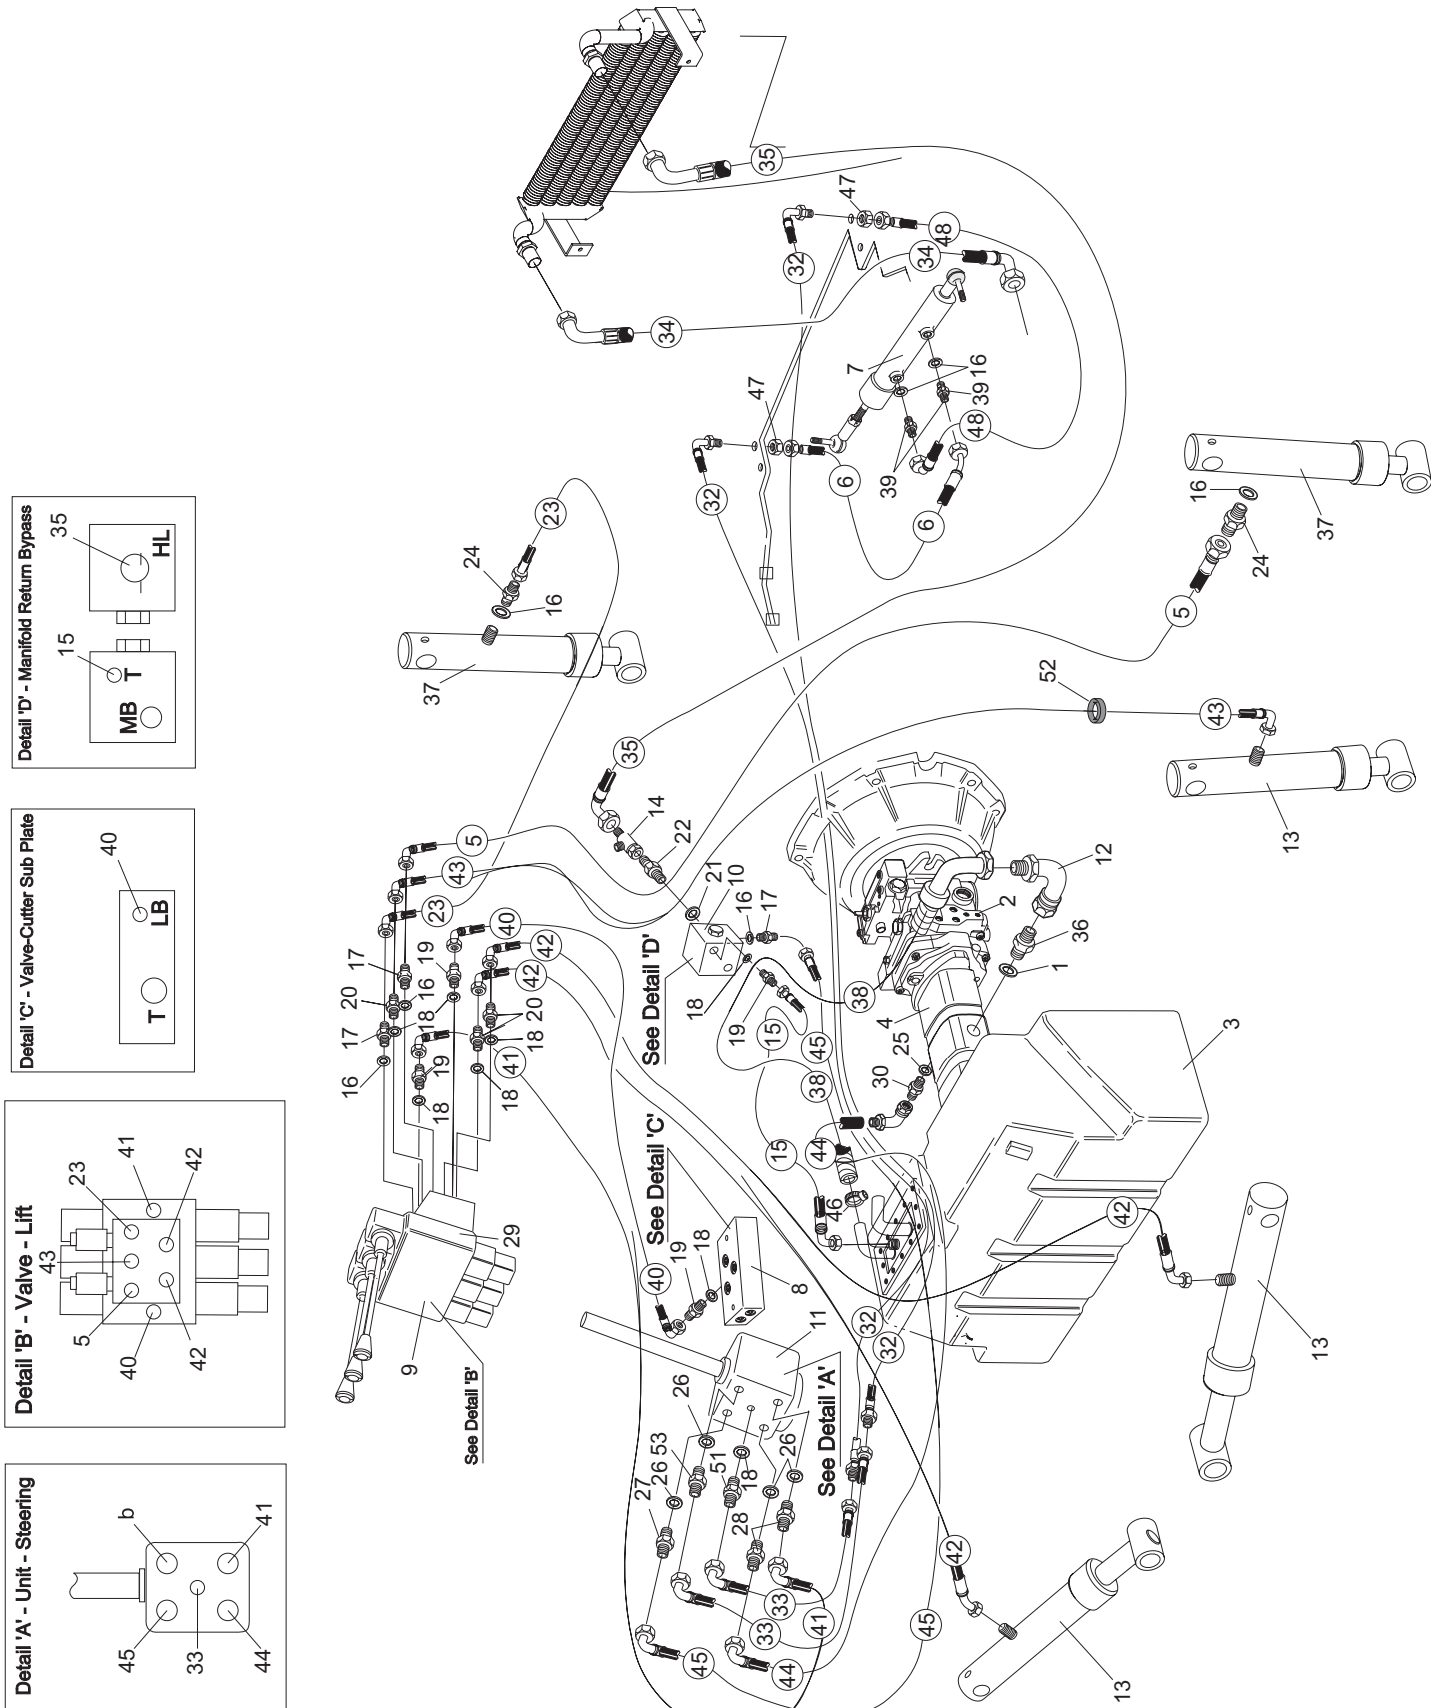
Detail 'A' - Unit - Steering
b
45
33
44
41

Detail 'B' - Valve - Lift
23
43
5
40
41
42
42

Detail 'C' - Valve-Cutter Sub Plate
40
T
LB

Detail 'D' - Manifold Return Bypass
35
15
T
MB
HL

35
47
48
32
34
34
7
16
39
48
47
32
6
39
6
23
24
16
37
16
24
37
5
52
43
13
35
14
22
5
43
23
40
42
42
21
10
16
17
See Detail 'D'
18
17
19
16
20
17
16
18
19
18
20
18
41
19
15
45
38
12
2
36
1
4
3
25
30
38
15
44
46
See Detail 'C'
40
19
18
8
29
9
See Detail 'B'
42
13
32
32
11
See Detail 'A'
26
53
26
27
51
18
26
28
33
33
41
42
45
45
44
13